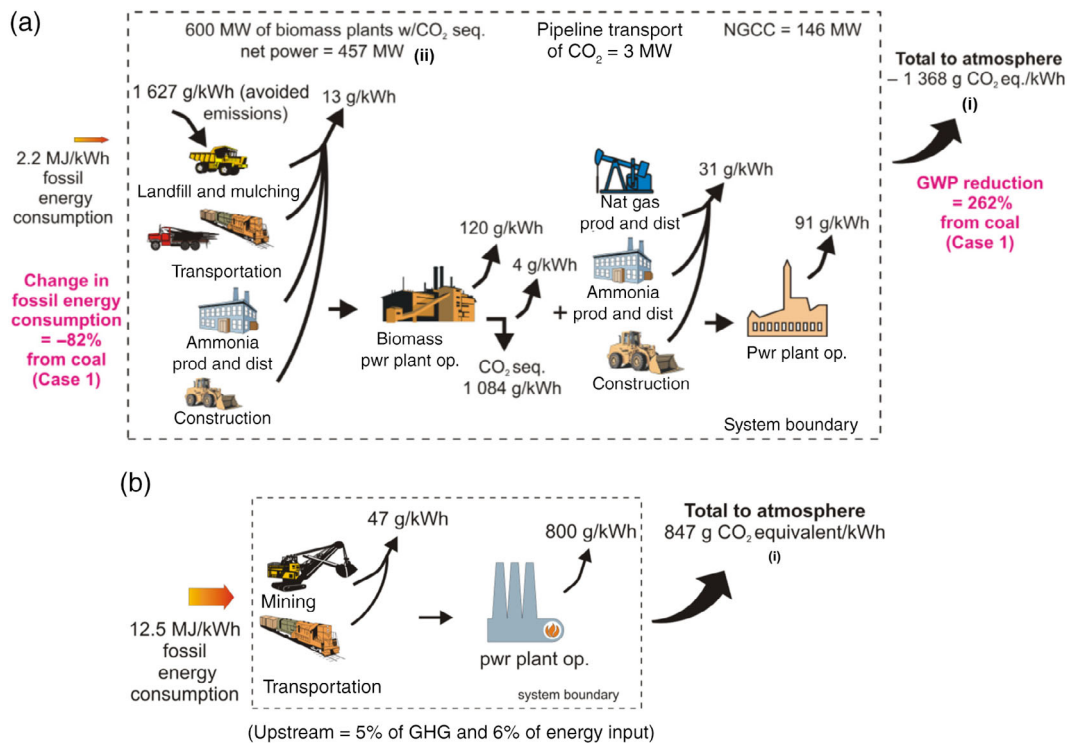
(a)

600 MW of biomass plants w/$CO_2$ seq. net power = 457 MW (ii)

Pipeline transport of $CO_2$ = 3 MW

NGCC = 146 MW

Total to atmosphere – 1 368 g $CO_2$ eq./kWh (i)

2.2 MJ/kWh fossil energy consumption

1 627 g/kWh (avoided emissions)

13 g/kWh

Landfill and mulching

Transportation

Ammonia prod and dist

Construction

Change in fossil energy consumption = –82% from coal (Case 1)

120 g/kWh

4 g/kWh

Biomass pwr plant op.

$CO_2$ seq. 1 084 g/kWh

Nat gas prod and dist

31 g/kWh

Ammonia prod and dist

Construction

91 g/kWh

Pwr plant op.

GWP reduction = 262% from coal (Case 1)

System boundary

(b)

47 g/kWh

800 g/kWh

Total to atmosphere 847 g $CO_2$ equivalent/kWh (i)

Mining

Transportation

12.5 MJ/kWh fossil energy consumption

pwr plant op.

system boundary

(Upstream = 5% of GHG and 6% of energy input)